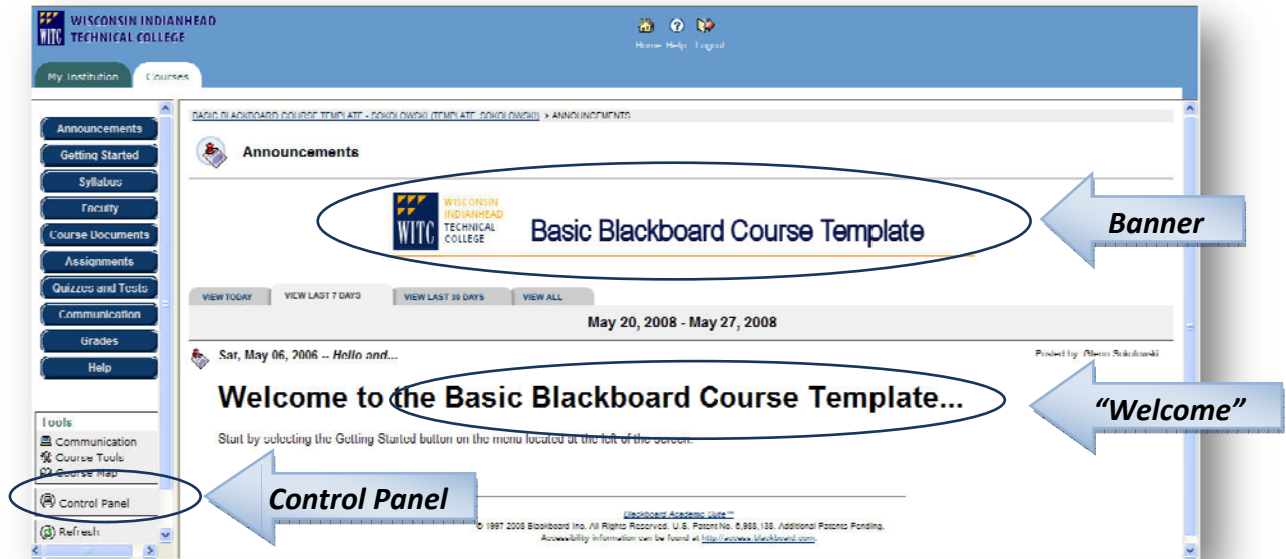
WISCONSIN INDIANHEAD TECHNICAL COLLEGE

Home Help Logout

My Institution Courses

Announcements
Getting Started
Syllabus
Faculty
Course Documents
Assignments
Quizzes and Tests
Communication
Grades
Help

Tools
Communication
Course Tools
Course Map

Control Panel

Refresh

BASIC BLACKBOARD COURSE TEMPLATE - SOKOLOWSKI (TEMPLATE_SOKOLOWSKI) > ANNOUNCEMENTS

Announcements

WISCONSIN INDIANHEAD TECHNICAL COLLEGE

Basic Blackboard Course Template

Banner

VIEW TODAY | VIEW LAST 7 DAYS | VIEW LAST 30 DAYS | VIEW ALL

May 20, 2008 - May 27, 2008

Sat, May 06, 2006 -- Hello and...

Posted by: Glenn Sokolowski

Welcome to the Basic Blackboard Course Template...

"Welcome"

Start by selecting the Getting Started button on the menu located at the left of the screen.

Control Panel

Blackboard Academic Suite™
© 1997 2008 Blackboard Inc. All Rights Reserved. U.S. Patent No. 6,988,138. Additional Patents Pending.
Accessibility information can be found at http://access.blackboard.com.